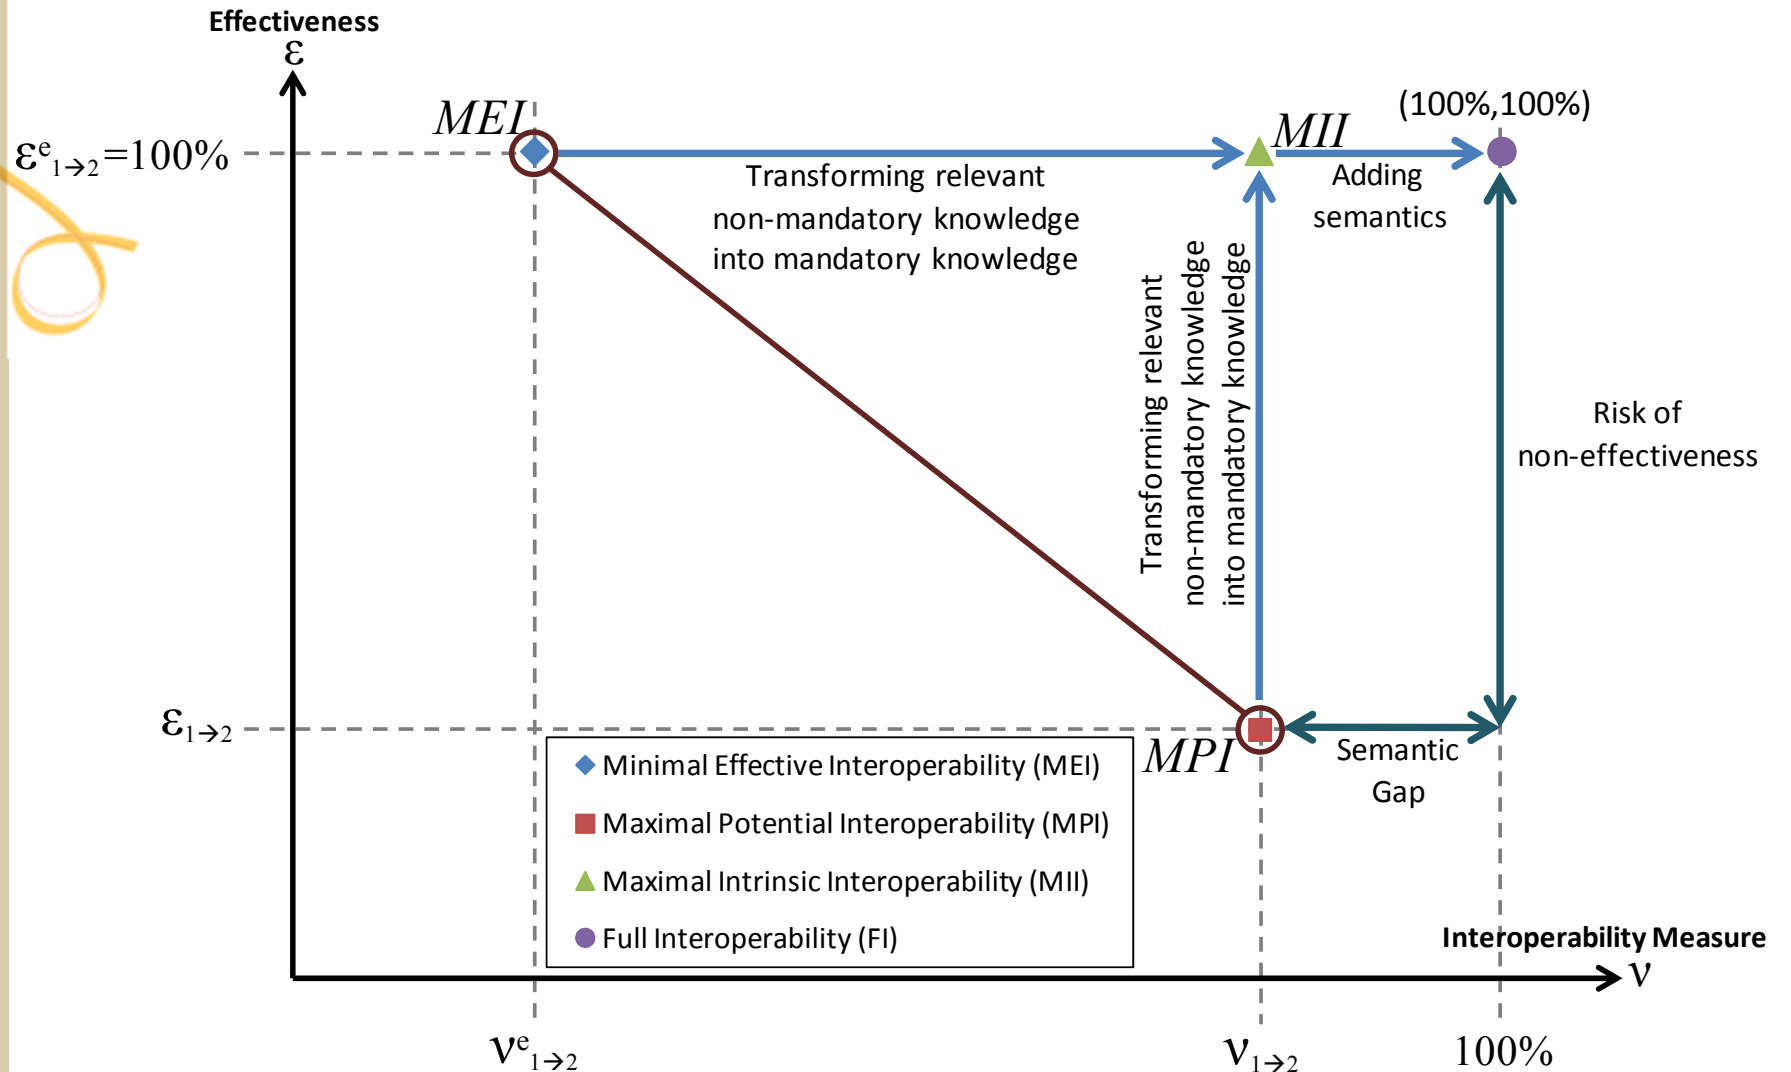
Effectiveness
$\varepsilon$

MEI

$\varepsilon^{e}_{1\to2}=100\%$

Transforming relevant non-mandatory knowledge into mandatory knowledge

MII

(100%,100%)

Adding semantics

Transforming relevant non-mandatory knowledge into mandatory knowledge

Risk of non-effectiveness

$\varepsilon_{1\to2}$

MPI

Semantic Gap

Minimal Effective Interoperability (MEI)
Maximal Potential Interoperability (MPI)
Maximal Intrinsic Interoperability (MII)
Full Interoperability (FI)

Interoperability Measure
$\nu$

$\nu^{e}_{1\to2}$

$\nu_{1\to2}$

100%